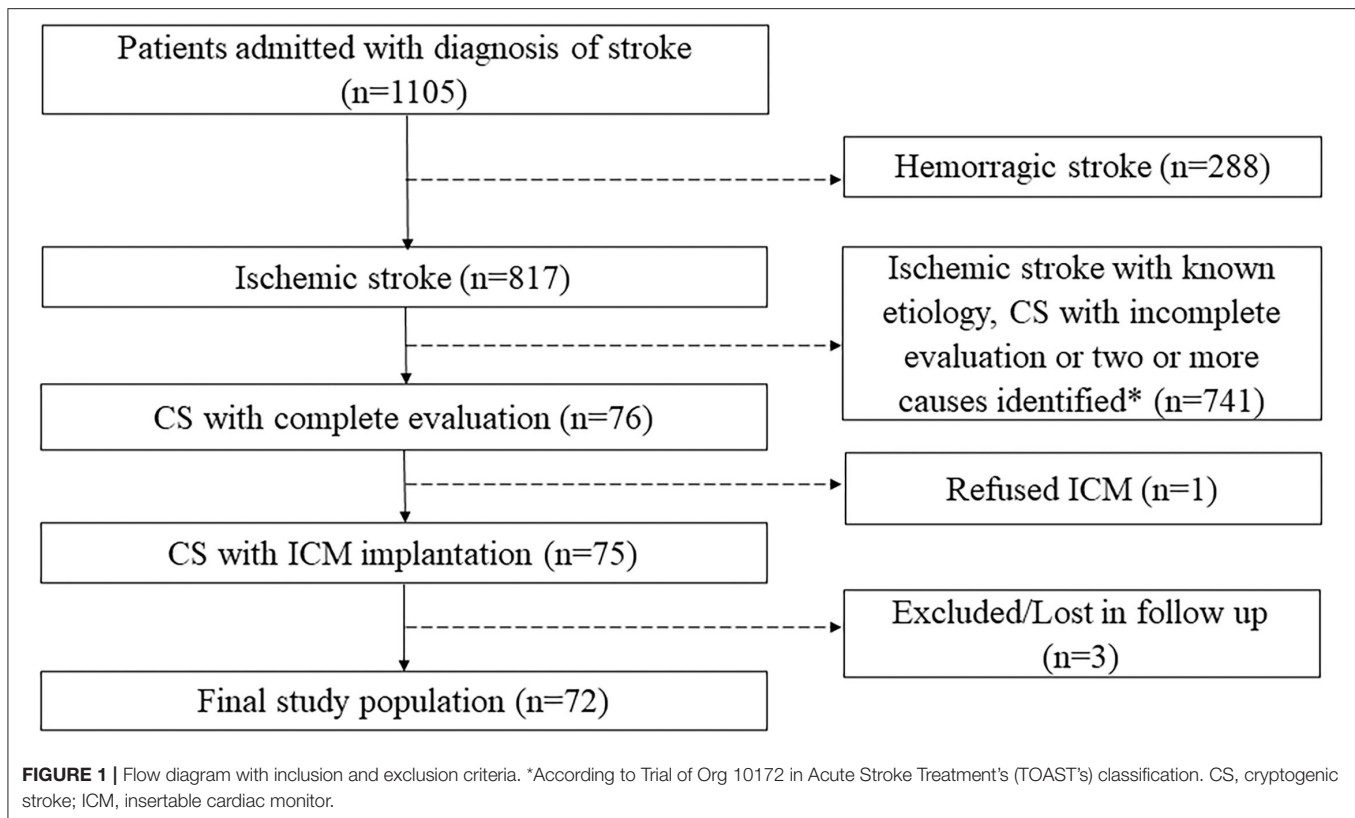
Patients admitted with diagnosis of stroke (n=1105)

Hemorragic stroke (n=288)

Ischemic stroke (n=817)

Ischemic stroke with known etiology, CS with incomplete evaluation or two or more causes identified* (n=741)

CS with complete evaluation (n=76)

Refused ICM (n=1)

CS with ICM implantation (n=75)

Excluded/Lost in follow up (n=3)

Final study population (n=72)

**FIGURE 1 |** Flow diagram with inclusion and exclusion criteria. *According to Trial of Org 10172 in Acute Stroke Treatment's (TOAST's) classification. CS, cryptogenic stroke; ICM, insertable cardiac monitor.